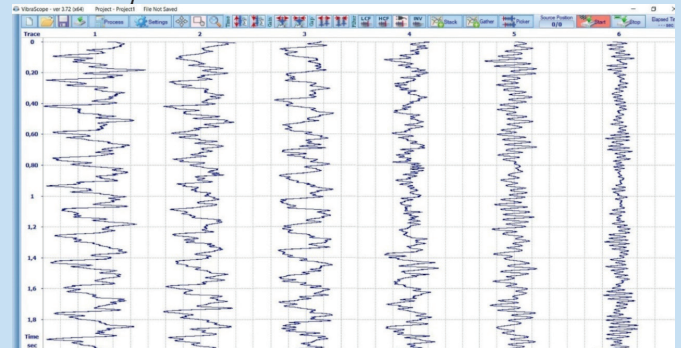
VibraScope - ver 3.72 (x64)    Project - Project1    File Not Saved

Process    Settings    LCF    HCF    SKV    Stack    Gather    Polar    Source Position 0/8    Start    Stop    Elapsed T sec

Trace    1    2    3    4    5    6

0
0.20
0.40
0.60
0.80
1
1.2
1.4
1.6
1.8
Time sec